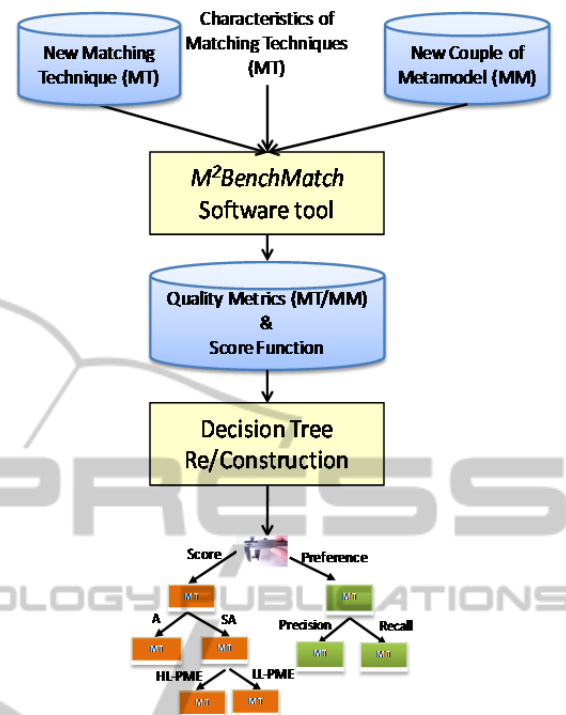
New Matching Technique (MT)

Characteristics of Matching Techniques (MT)

New Couple of Metamodel (MM)

$M^2$BenchMatch Software tool

Quality Metrics (MT/MM) & Score Function

Decision Tree Re/Construction

Score

Preference

MT

MT

A

SA

Precision

Recall

MT

MT

MT

MT

HL-PME

LL-PME

MT

MT

PRESS

OLOGY PUBLICATIONS